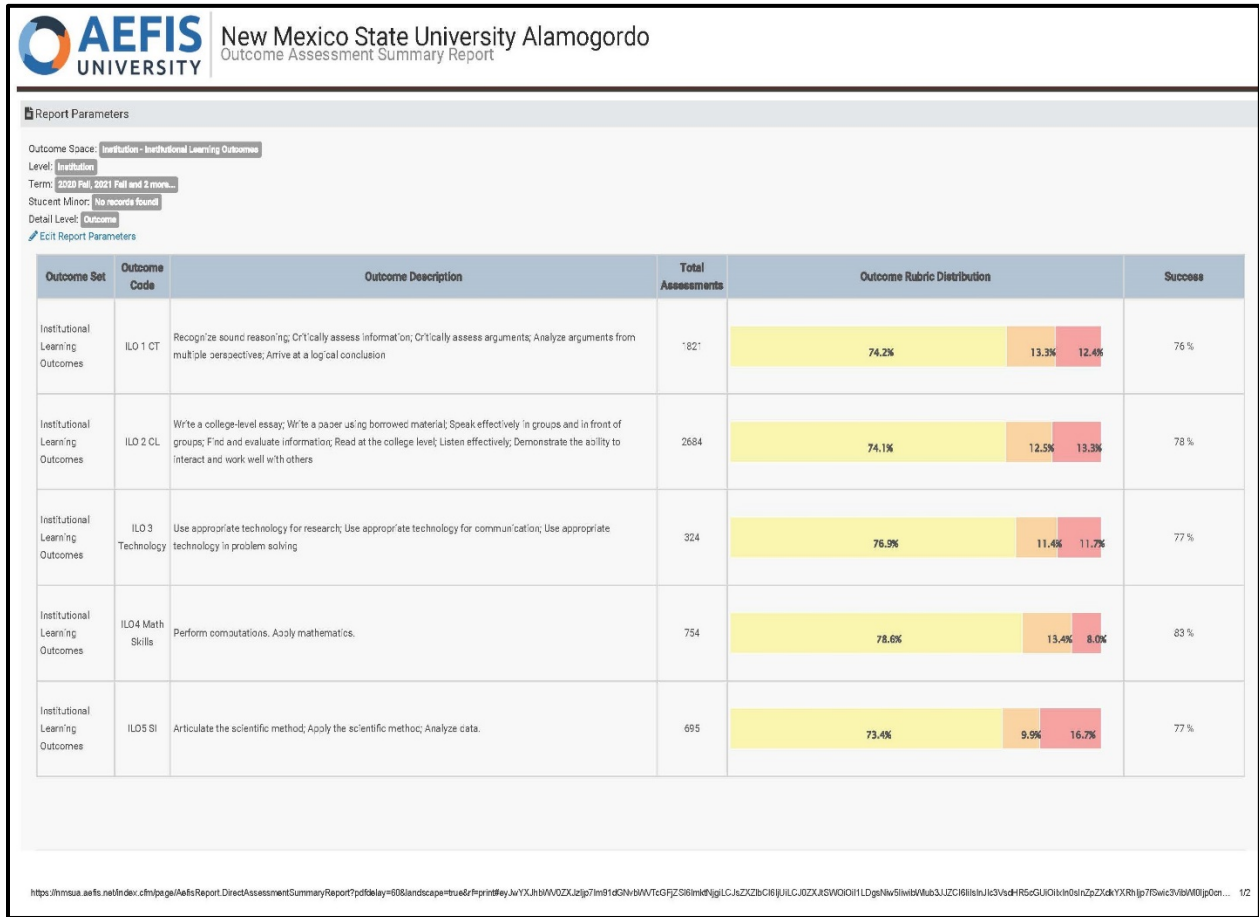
AEFIS UNIVERSITY

New Mexico State University Alamogordo
Outcome Assessment Summary Report

Report Parameters

Outcome Space: Institution - Institutional Learning Outcomes
Level: Institution
Term: 2020 Fall, 2021 Fall and 2 more...
Student Minor: No records found!
Detail Level: Outcome
Edit Report Parameters

| Outcome Set | Outcome Code | Outcome Description | Total Assessments | Outcome Rubric Distribution | Success |
|---|---|---|---|---|---|
| Institutional Learning Outcomes | ILO 1 CT | Recognize sound reasoning; Critically assess information; Critically assess arguments; Analyze arguments from multiple perspectives; Arrive at a logical conclusion | 1821 | 74.2% 13.3% 12.4% | 76 % |
| Institutional Learning Outcomes | ILO 2 CL | Write a college-level essay; Write a paper using borrowed material; Speak effectively in groups and in front of groups; Find and evaluate information; Read at the college level; Listen effectively; Demonstrate the ability to interact and work well with others | 2684 | 74.1% 12.5% 13.3% | 78 % |
| Institutional Learning Outcomes | ILO 3 Technology | Use appropriate technology for research; Use appropriate technology for communication; Use appropriate technology in problem solving | 324 | 76.9% 11.4% 11.7% | 77 % |
| Institutional Learning Outcomes | ILO4 Math Skills | Perform computations. Apply mathematics. | 754 | 78.6% 13.4% 8.0% | 83 % |
| Institutional Learning Outcomes | ILO5 SI | Articulate the scientific method; Apply the scientific method; Analyze data. | 695 | 73.4% 9.9% 16.7% | 77 % |

https://nmsua.aefis.net/index.cfm/page/AefisReport.DirectAssessmentSummaryReport?pdfdelay=60&landscape=true&r=print#eyJwYXJhbWV0ZXJzIjp7Im91dGNvbWVTcGFjZSI6ImldNjgiLCJsZXZlbCI6IjUiLCJ0ZXJtSWQiOiI1LDgsNiw5IiwibWlub3JJZCI6IiIsInJlc3VsdHR5cGUiOiIxIn0sInZpZXdkYXRhIjp7Swic3VibWl0Ijp0cn... 1/2